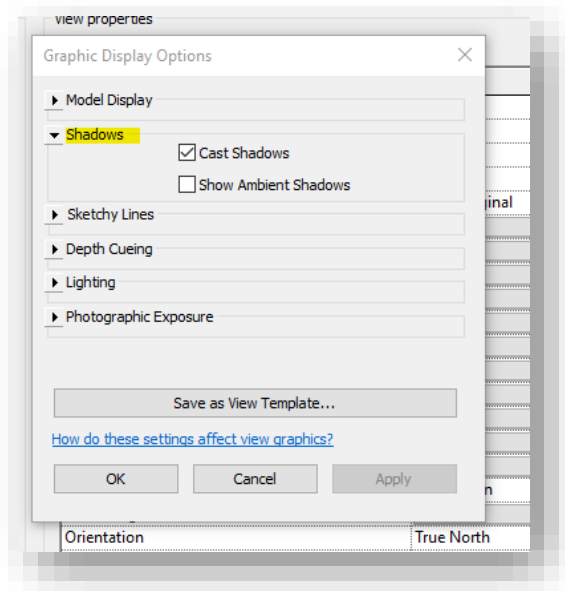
View properties

Graphic Display Options

Model Display

Shadows

Cast Shadows

Show Ambient Shadows

Sketchy Lines

Depth Cueing

Lighting

Photographic Exposure

Save as View Template...

How do these settings affect view graphics?

OK

Cancel

Apply

iginal

n

Orientation

True North